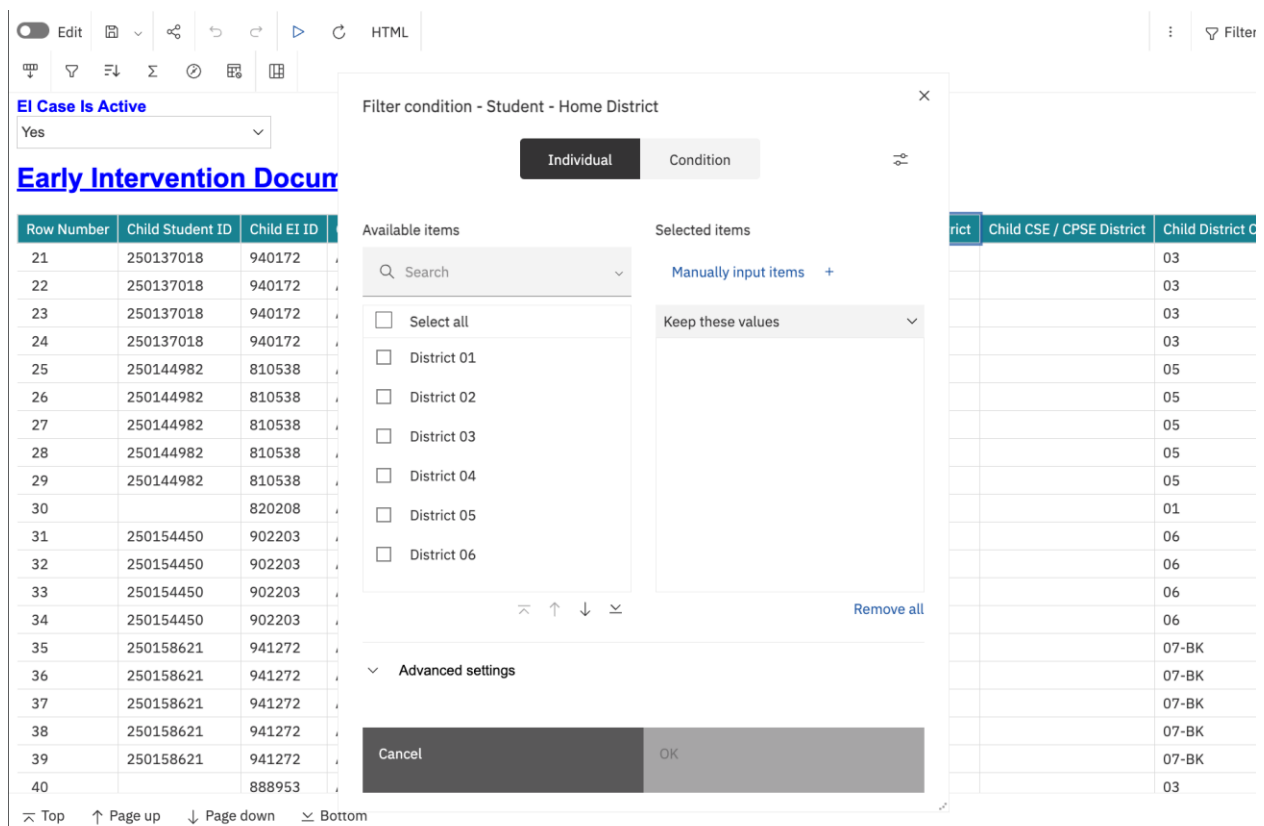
Edit HTML Filter

EI Case Is Active
Yes

Early Intervention Docum

| Row Number | Child Student ID | Child EI ID |
|---|---|---|
| 21 | 250137018 | 940172 |
| 22 | 250137018 | 940172 |
| 23 | 250137018 | 940172 |
| 24 | 250137018 | 940172 |
| 25 | 250144982 | 810538 |
| 26 | 250144982 | 810538 |
| 27 | 250144982 | 810538 |
| 28 | 250144982 | 810538 |
| 29 | 250144982 | 810538 |
| 30 | | 820208 |
| 31 | 250154450 | 902203 |
| 32 | 250154450 | 902203 |
| 33 | 250154450 | 902203 |
| 34 | 250154450 | 902203 |
| 35 | 250158621 | 941272 |
| 36 | 250158621 | 941272 |
| 37 | 250158621 | 941272 |
| 38 | 250158621 | 941272 |
| 39 | 250158621 | 941272 |
| 40 | | 888953 |

| rict | Child CSE / CPSE District | Child District C |
|---|---|---|
| | | 03 |
| | | 03 |
| | | 03 |
| | | 03 |
| | | 05 |
| | | 05 |
| | | 05 |
| | | 05 |
| | | 05 |
| | | 01 |
| | | 06 |
| | | 06 |
| | | 06 |
| | | 06 |
| | | 07-BK |
| | | 07-BK |
| | | 07-BK |
| | | 07-BK |
| | | 07-BK |
| | | 03 |

Filter condition - Student - Home District

Individual Condition

Available items
Search
Select all
District 01
District 02
District 03
District 04
District 05
District 06

Selected items
Manually input items +
Keep these values
Remove all

Advanced settings

Cancel OK

Top Page up Page down Bottom